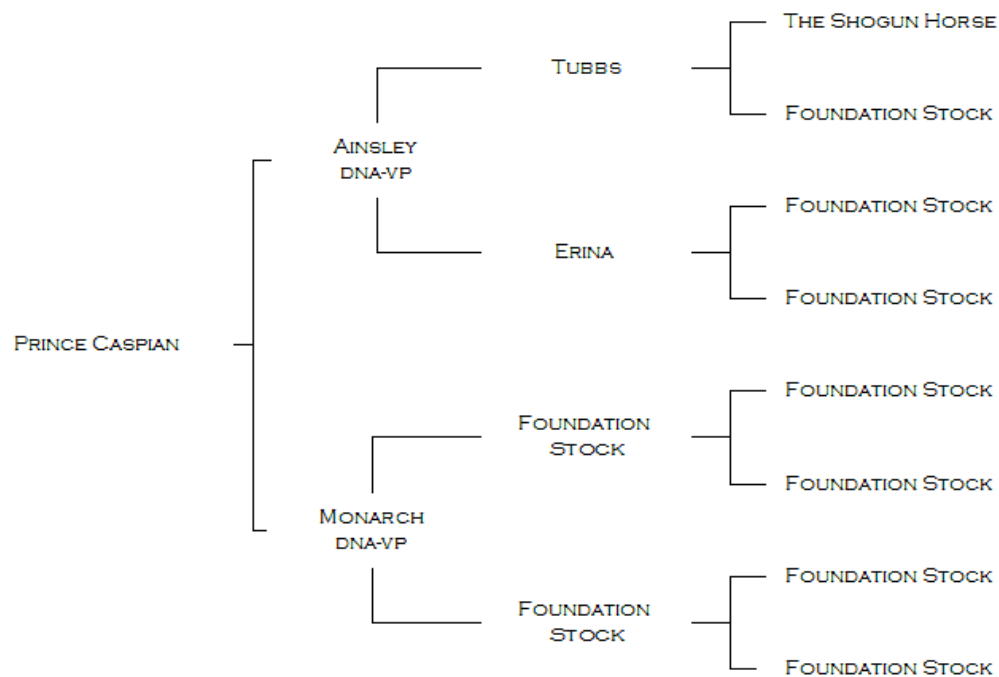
Prince Caspian

Ainsley
dna-vp

Tubbs

The Shogun Horse

Foundation Stock

Erina

Foundation Stock

Foundation Stock

Monarch
dna-vp

Foundation Stock

Foundation Stock

Foundation Stock

Foundation Stock

Foundation Stock

Foundation Stock